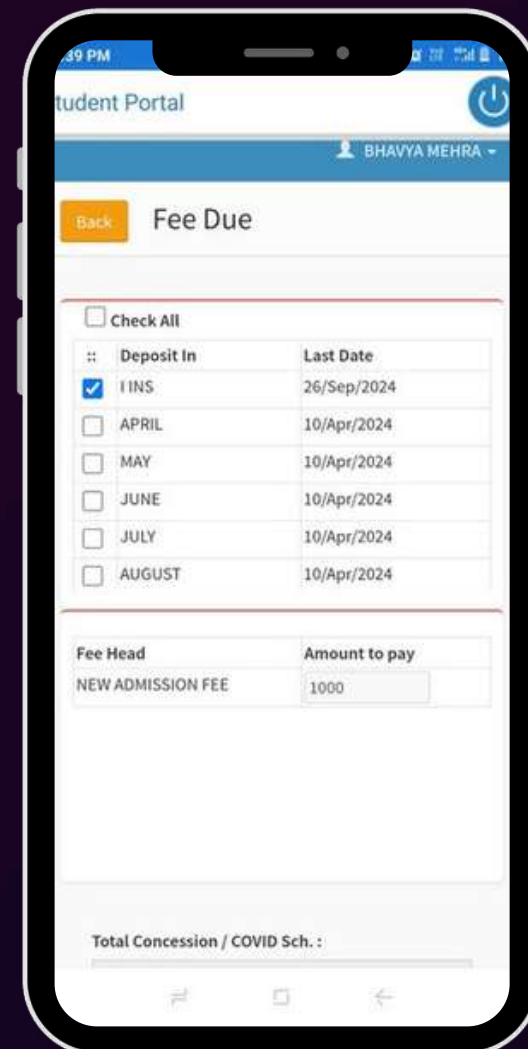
:39 PM

tudent Portal

BHAVYA MEHRA

Back

Fee Due

Check All

| :: | Deposit In | Last Date |
|---|---|---|
| ☑ | I INS | 26/Sep/2024 |
| ☐ | APRIL | 10/Apr/2024 |
| ☐ | MAY | 10/Apr/2024 |
| ☐ | JUNE | 10/Apr/2024 |
| ☐ | JULY | 10/Apr/2024 |
| ☐ | AUGUST | 10/Apr/2024 |

| Fee Head | Amount to pay |
|---|---|
| NEW ADMISSION FEE | 1000 |

Total Concession / COVID Sch. :